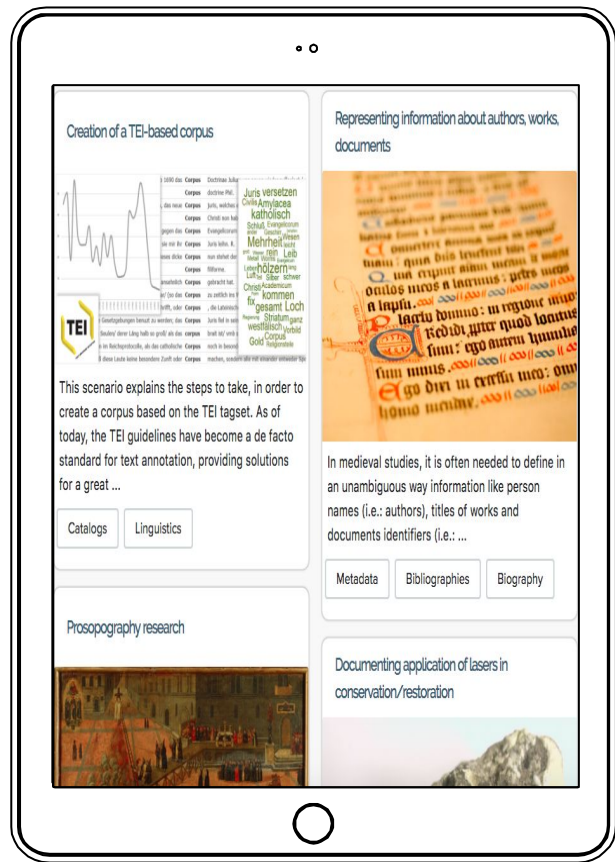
Creation of a TEI-based corpus

TEI

Juris versetzen Civilis Amylacea katholisch Schluß Evangelicum Mehrheit Leib hölzern kommen Christi Academicum gesamt Loch Stratum westfälisch Corpus Gold

This scenario explains the steps to take, in order to create a corpus based on the TEI tagset. As of today, the TEI guidelines have become a de facto standard for text annotation, providing solutions for a great ...

Catalogs Linguistics

Representing information about authors, works, documents

In medieval studies, it is often needed to define in an unambiguous way information like person names (i.e.: authors), titles of works and documents identifiers (i.e.: ...

Metadata Bibliographies Biography

Prosopography research

Documenting application of lasers in conservation/restoration